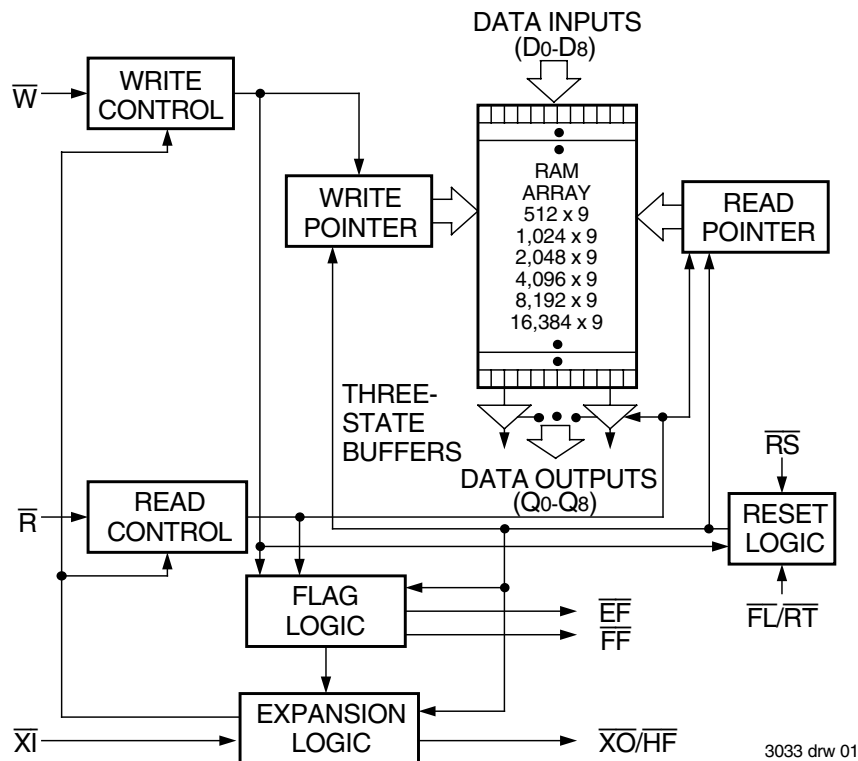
DATA INPUTS
($D_0$-$D_8$)

$\overline{W}$

WRITE CONTROL

WRITE POINTER

RAM ARRAY
512 x 9
1,024 x 9
2,048 x 9
4,096 x 9
8,192 x 9
16,384 x 9

READ POINTER

THREE-STATE BUFFERS

DATA OUTPUTS
($Q_0$-$Q_8$)

$\overline{RS}$

$\overline{R}$

READ CONTROL

RESET LOGIC

FLAG LOGIC

$\overline{EF}$
$\overline{FF}$

$\overline{FL}/RT$

$\overline{XI}$

EXPANSION LOGIC

$\overline{XO}/\overline{HF}$

3033 drw 01